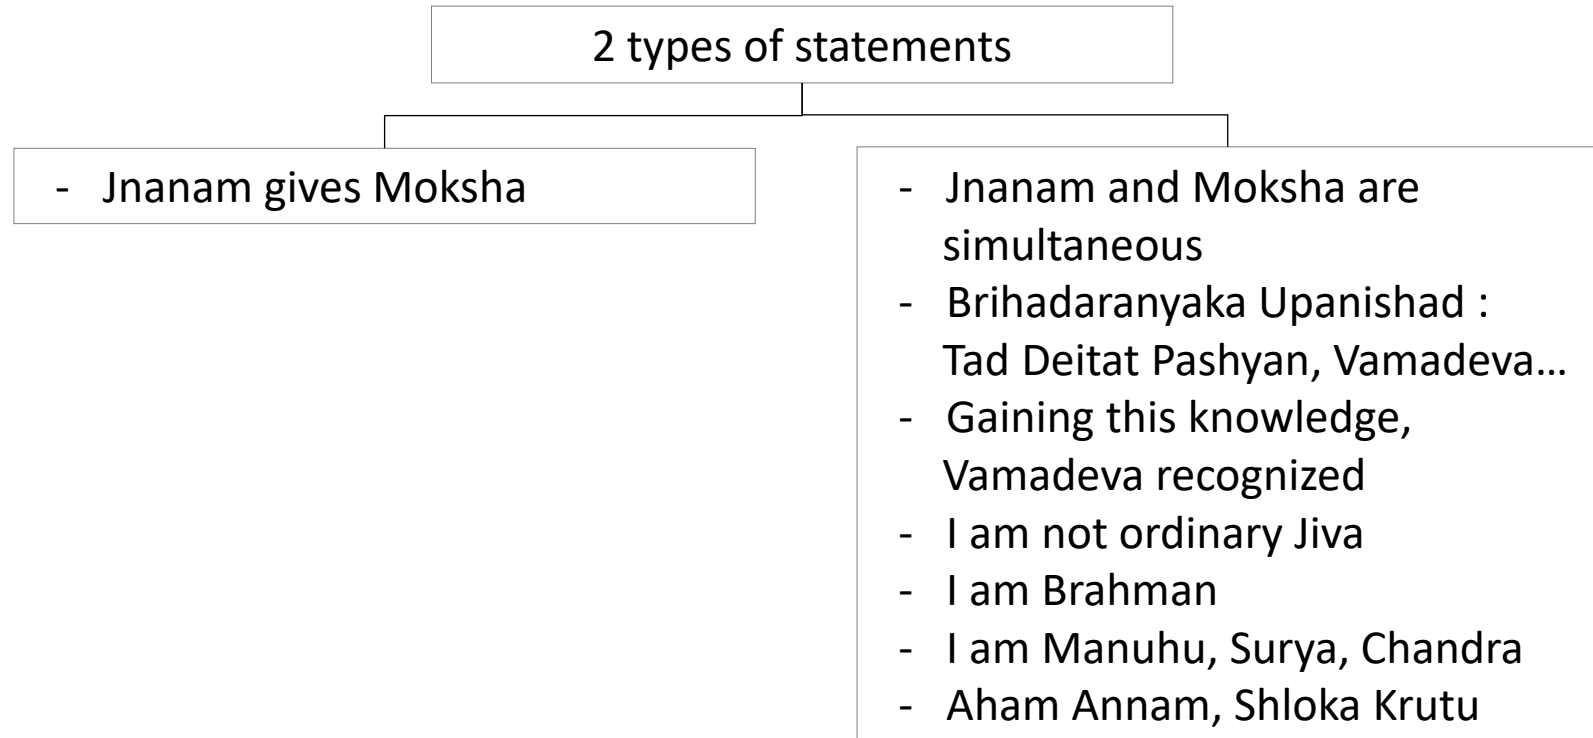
2 types of statements

- Jnanam gives Moksha

- Jnanam and Moksha are simultaneous
- Brihadaranyaka Upanishad : Tad Deitat Pashyan, Vamadeva…
- Gaining this knowledge, Vamadeva recognized
- I am not ordinary Jiva
- I am Brahman
- I am Manuhu, Surya, Chandra
- Aham Annam, Shloka Krutu